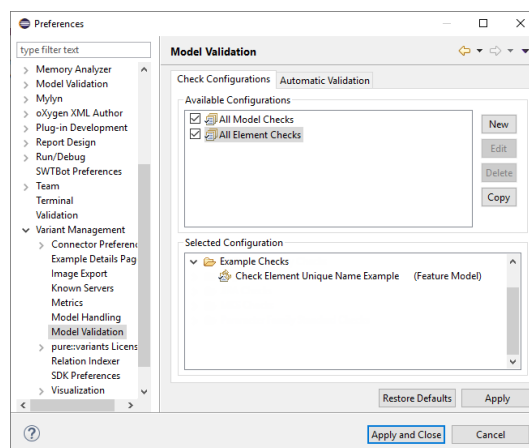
Preferences

type filter text

Memory Analyzer
Model Validation
Mylyn
oXygen XML Author
Plug-in Development
Report Design
Run/Debug
SWTBot Preferences
Team
Terminal
Validation
Variant Management
Connector Preferenc
Example Details Pag
Image Export
Known Servers
Metrics
Model Handling
Model Validation
pure::variants Licens
Relation Indexer
SDK Preferences
Visualization

Model Validation

Check Configurations | Automatic Validation

Available Configurations
All Model Checks
All Element Checks

New
Edit
Delete
Copy

Selected Configuration
Example Checks
Check Element Unique Name Example (Feature Model)

Restore Defaults
Apply

?
Apply and Close
Cancel